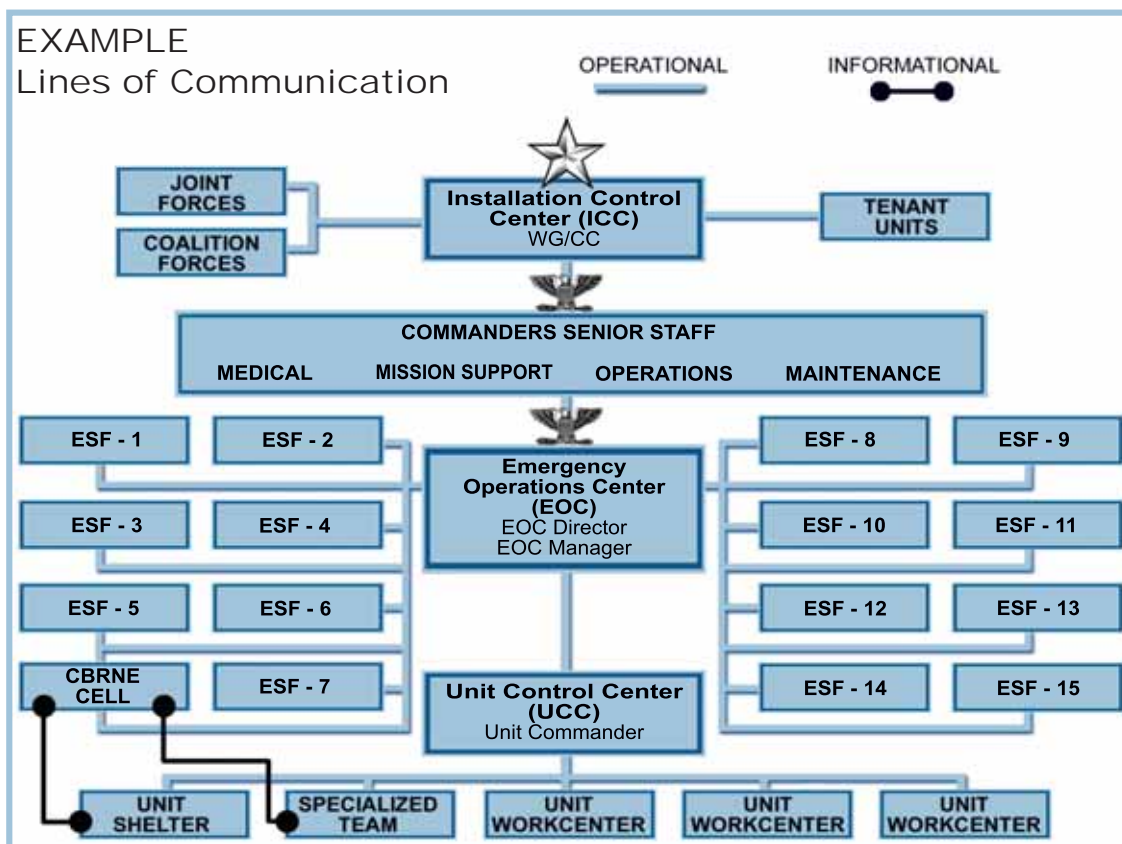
EXAMPLE
Lines of Communication

OPERATIONAL

INFORMATIONAL

JOINT FORCES

COALITION FORCES

Installation Control Center (ICC)
WG/CC

TENANT UNITS

COMMANDERS SENIOR STAFF

MEDICAL MISSION SUPPORT OPERATIONS MAINTENANCE

ESF - 1

ESF - 2

Emergency Operations Center (EOC)
EOC Director
EOC Manager

ESF - 8

ESF - 9

ESF - 3

ESF - 4

ESF - 10

ESF - 11

ESF - 5

ESF - 6

ESF - 12

ESF - 13

CBRNE CELL

ESF - 7

Unit Control Center (UCC)
Unit Commander

ESF - 14

ESF - 15

UNIT SHELTER

SPECIALIZED TEAM

UNIT WORKCENTER

UNIT WORKCENTER

UNIT WORKCENTER